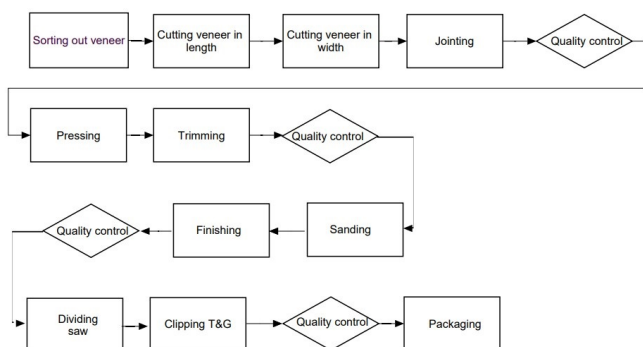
Sorting out veneer

Cutting veneer in length

Cutting veneer in width

Jointing

Quality control

Pressing

Trimming

Quality control

Sanding

Finishing

Quality control

Dividing saw

Clipping T&G

Quality control

Packaging